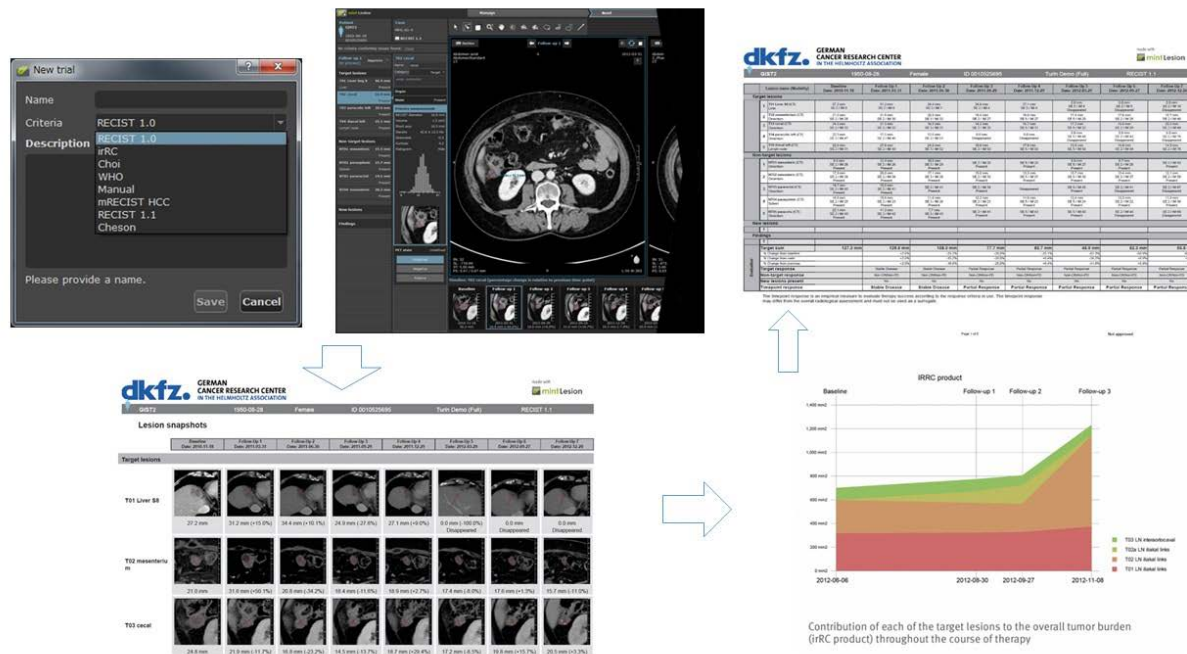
New trial

Name

Criteria RECIST 1.0

Description

RECIST 1.0
irRC
Choi
WHO
Manual
mRECIST HCC
RECIST 1.1
Cheson

Please provide a name.

Save Cancel

dkfz. GERMAN CANCER RESEARCH CENTER IN THE HELMHOLTZ ASSOCIATION

mint Lesion

GIST2 1950-08-28 Female ID 0010525695 Turin Demo (Full) RECIST 1.1

Target lesions

New lesions

Findings

Target sum

Target response

Non-target response

New lesions present

Timepoint response

Stable Disease Stable Disease Partial Response Partial Response Partial Response Partial Response

dkfz. GERMAN CANCER RESEARCH CENTER IN THE HELMHOLTZ ASSOCIATION

mint Lesion

GIST2 1950-08-28 Female ID 0010525695 Turin Demo (Full) RECIST 1.1

Lesion snapshots

Target lesions

T01 Liver S8

27.2 mm 31.2 mm (+15.0%) 34.4 mm (+10.1%) 24.9 mm (-27.6%) 27.1 mm (+9.0%) 0.0 mm (-100.0%) Disappeared 0.0 mm Disappeared 0.0 mm Disappeared

T02 mesenterium

21.0 mm 31.6 mm (+50.1%) 20.8 mm (-34.2%) 18.4 mm (-11.5%) 18.9 mm (+2.7%) 17.4 mm (-8.0%) 17.6 mm (+1.3%) 15.7 mm (-11.0%)

T03 cecal

24.8 mm 21.9 mm (-11.7%) 16.8 mm (-23.2%) 14.5 mm (-13.7%) 18.7 mm (+29.4%) 17.2 mm (-8.3%) 19.8 mm (+15.7%) 20.5 mm (+3.3%)

IRRC product

Baseline Follow-up 1 Follow-up 2 Follow-up 3

1,400 mm2
1,200 mm2
1,000 mm2
800 mm2
600 mm2
400 mm2
200 mm2
0 mm2

2012-06-06 2012-08-30 2012-09-27 2012-11-08

T03 LN interaortocaval
T02a LN iliakal links
T02 LN iliakal links
T01 LN iliakal links

Contribution of each of the target lesions to the overall tumor burden (irRC product) throughout the course of therapy